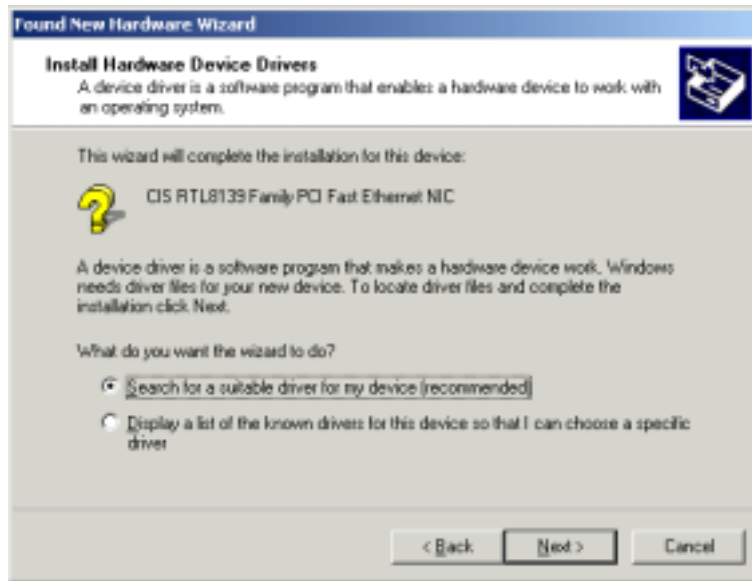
Found New Hardware Wizard

Install Hardware Device Drivers
A device driver is a software program that enables a hardware device to work with an operating system.

This wizard will complete the installation for this device:

CIS RTL8139 Family PCI Fast Ethernet NIC

A device driver is a software program that makes a hardware device work. Windows needs driver files for your new device. To locate driver files and complete the installation click Next.

What do you want the wizard to do?

Search for a suitable driver for my device (recommended)

Display a list of the known drivers for this device so that I can choose a specific driver

< Back
Next >
Cancel